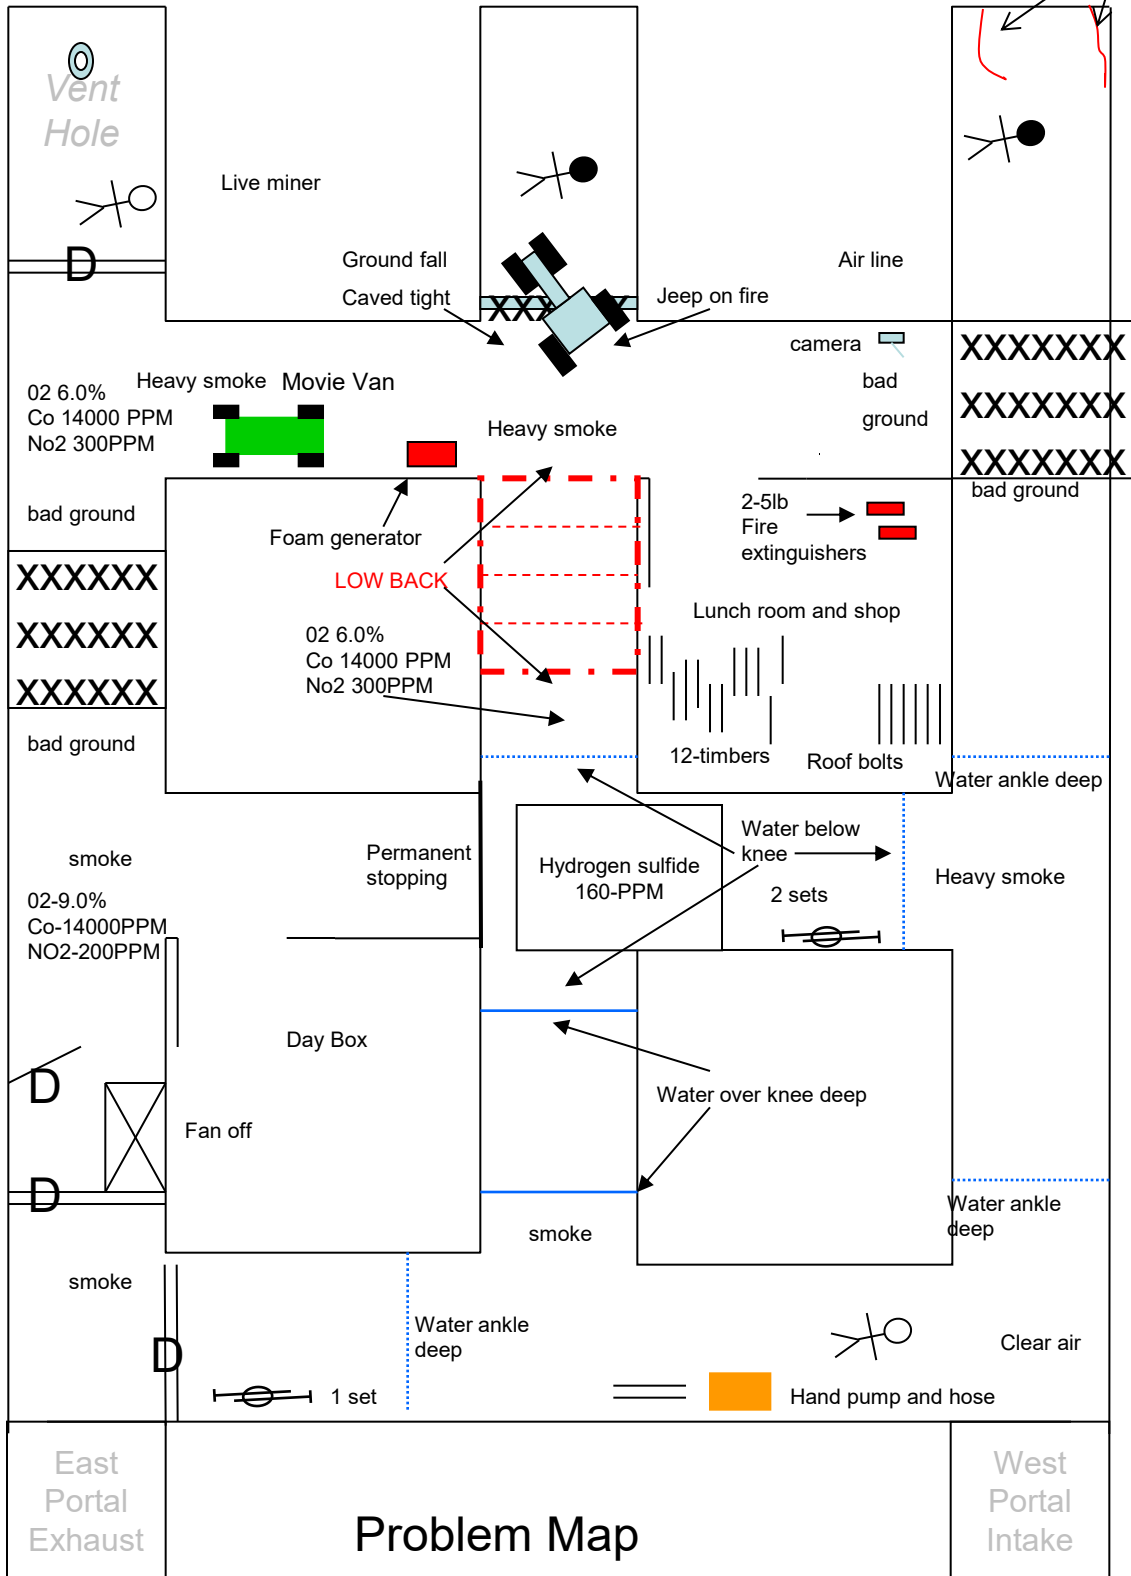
Vent Hole

Live miner

D

Ground fall

Caved tight

XXXXX

Jeep on fire

Air line

camera

bad ground

XXXXXXX
XXXXXXX
XXXXXXX

bad ground

02 6.0%
Co 14000 PPM
No2 300PPM

Heavy smoke

Movie Van

Heavy smoke

bad ground

Foam generator

LOW BACK

2-5lb Fire extinguishers

XXXXXX
XXXXXX
XXXXXX

02 6.0%
Co 14000 PPM
No2 300PPM

Lunch room and shop

bad ground

12-timbers

Roof bolts

Water ankle deep

smoke

Permanent stopping

Hydrogen sulfide 160-PPM

Water below knee

2 sets

Heavy smoke

02-9.0%
Co-14000PPM
NO2-200PPM

Day Box

D

Water over knee deep

Fan off

D

Water ankle deep

smoke

smoke

D

Water ankle deep

Clear air

1 set

Hand pump and hose

East Portal Exhaust

Problem Map

West Portal Intake